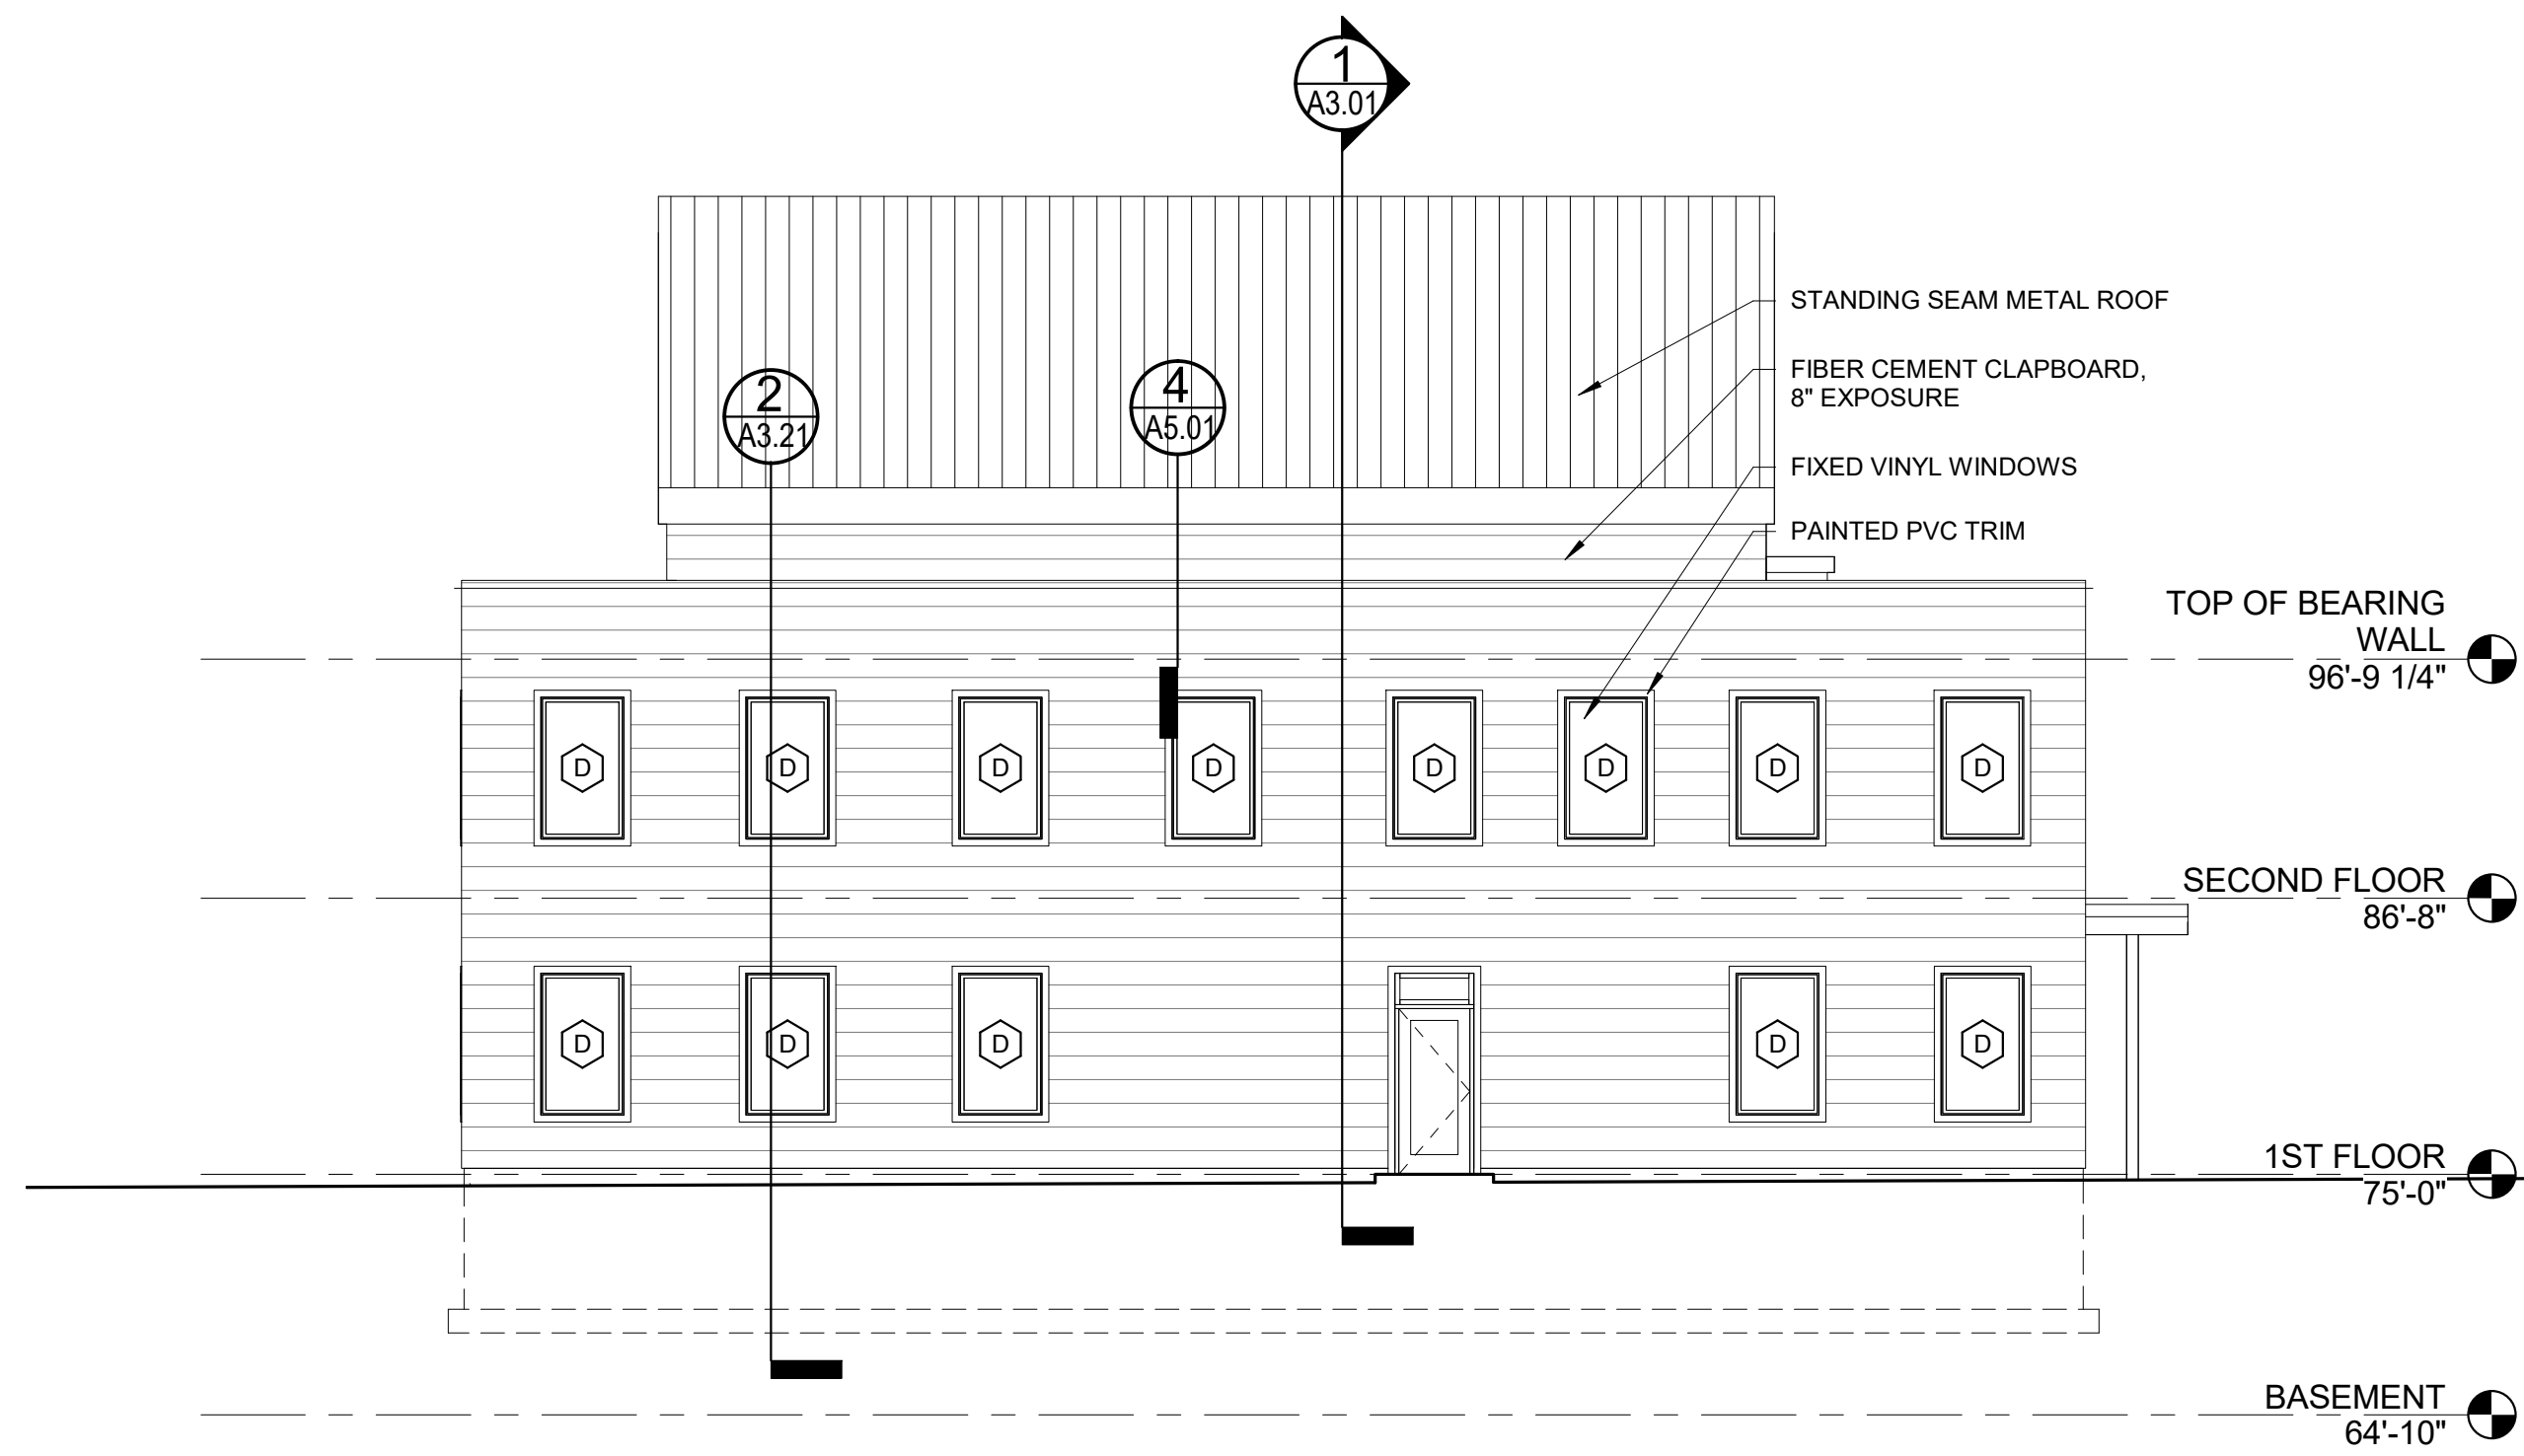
1
A3.01

2
A3.21

4
A5.01

STANDING SEAM METAL ROOF

FIBER CEMENT CLAPBOARD, 8" EXPOSURE

FIXED VINYL WINDOWS

PAINTED PVC TRIM

TOP OF BEARING WALL
96'-9 1/4"

D D D D D D D D

SECOND FLOOR
86'-8"

D D D D D

1ST FLOOR
75'-0"

BASEMENT
64'-10"